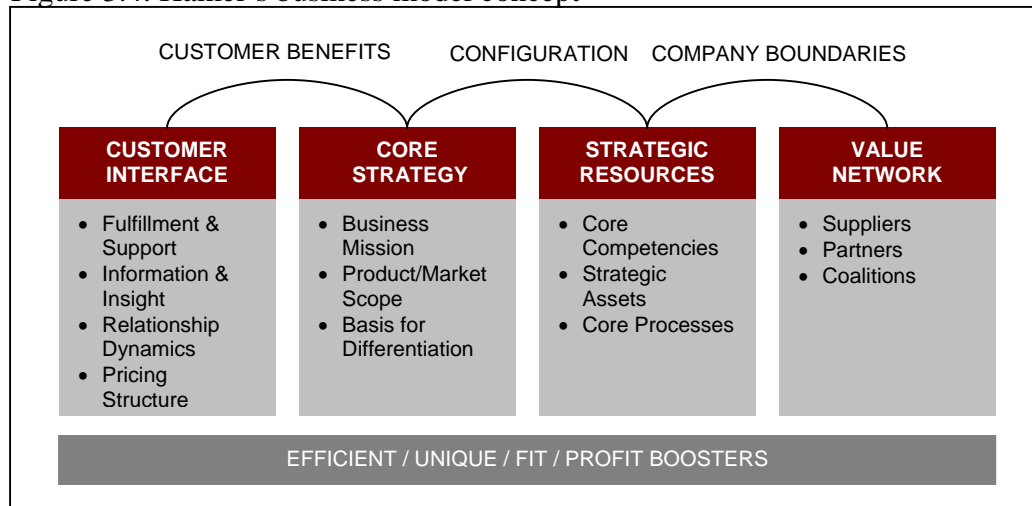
Figure 3.4: Hamel's business model concept

CUSTOMER BENEFITS CONFIGURATION COMPANY BOUNDARIES

CUSTOMER INTERFACE

- Fulfillment & Support
- Information & Insight
- Relationship Dynamics
- Pricing Structure

CORE STRATEGY

- Business Mission
- Product/Market Scope
- Basis for Differentiation

STRATEGIC RESOURCES

- Core Competencies
- Strategic Assets
- Core Processes

VALUE NETWORK

- Suppliers
- Partners
- Coalitions

EFFICIENT / UNIQUE / FIT / PROFIT BOOSTERS